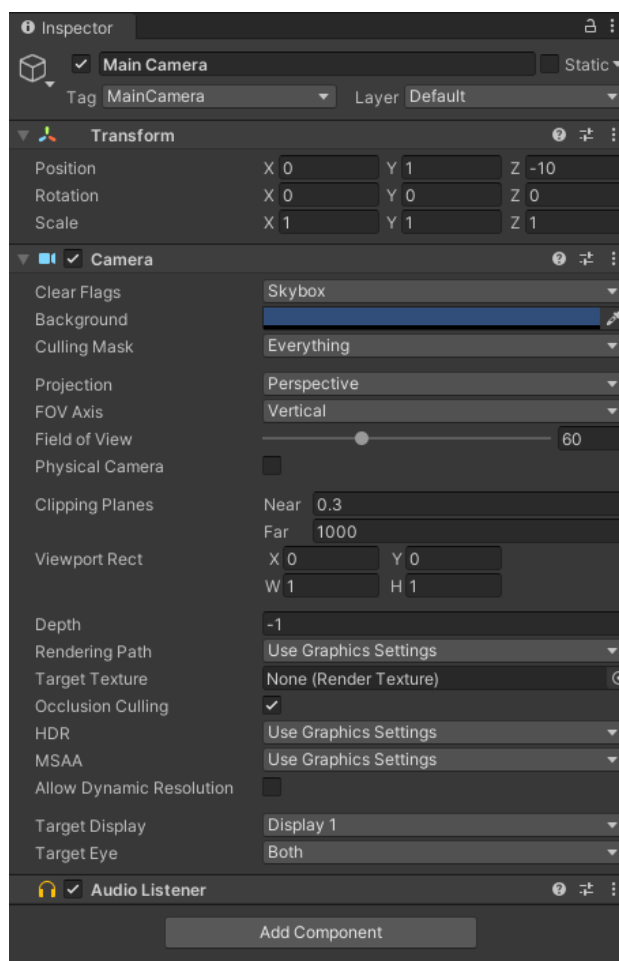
Inspector

Main Camera
Static
Tag MainCamera
Layer Default

Transform
Position X 0 Y 1 Z -10
Rotation X 0 Y 0 Z 0
Scale X 1 Y 1 Z 1

Camera
Clear Flags Skybox
Background
Culling Mask Everything
Projection Perspective
FOV Axis Vertical
Field of View 60
Physical Camera
Clipping Planes Near 0.3
Far 1000
Viewport Rect X 0 Y 0
W 1 H 1
Depth -1
Rendering Path Use Graphics Settings
Target Texture None (Render Texture)
Occlusion Culling
HDR Use Graphics Settings
MSAA Use Graphics Settings
Allow Dynamic Resolution
Target Display Display 1
Target Eye Both

Audio Listener

Add Component